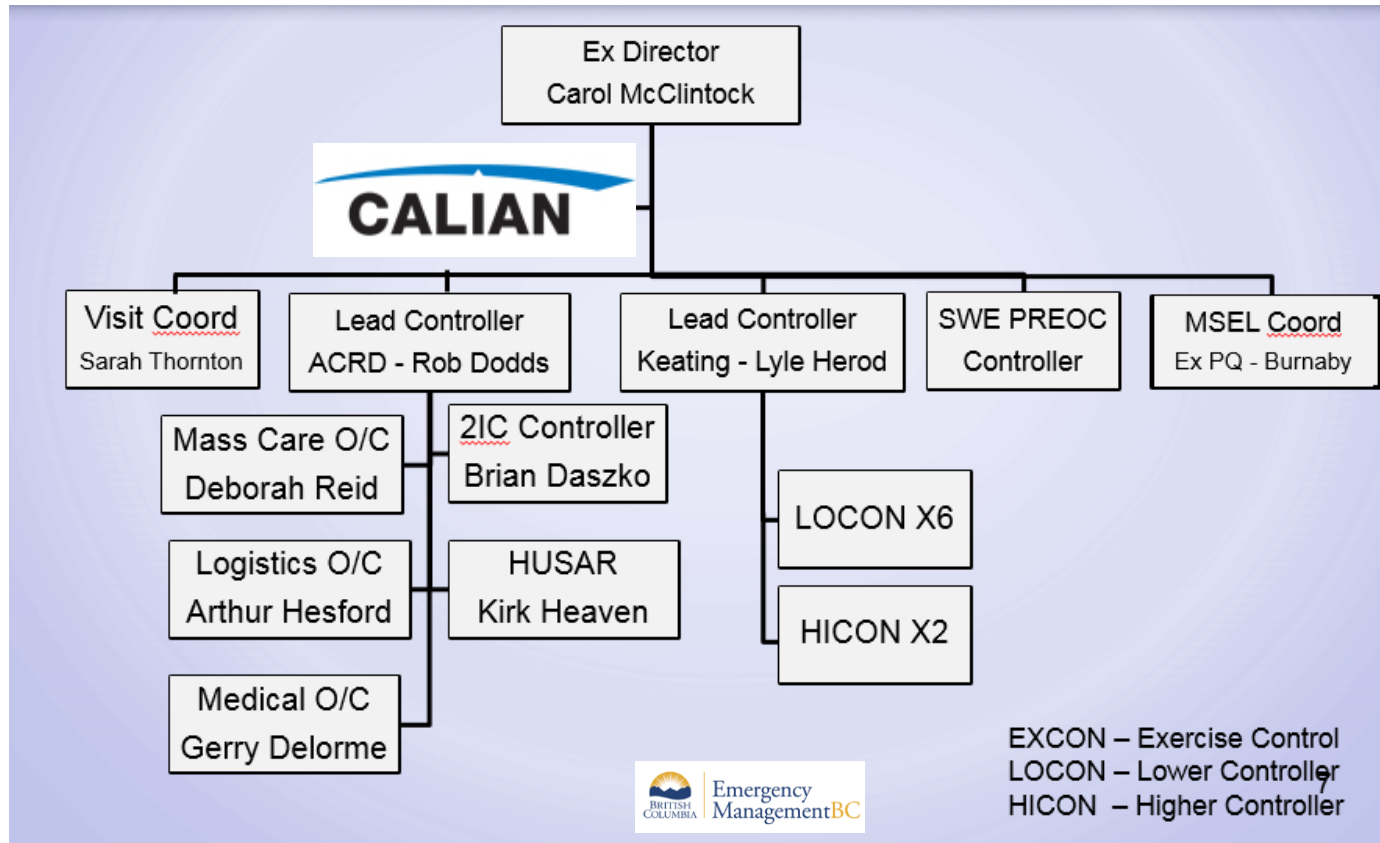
Ex Director
Carol McClintock

CALIAN

Visit Coord
Sarah Thornton

Lead Controller
ACRD - Rob Dodds

Lead Controller
Keating - Lyle Herod

SWE PREOC
Controller

MSEL Coord
Ex PQ - Burnaby

Mass Care O/C
Deborah Reid

2IC Controller
Brian Daszko

Logistics O/C
Arthur Hesford

HUSAR
Kirk Heaven

Medical O/C
Gerry Delorme

LOCON X6

HICON X2

EXCON – Exercise Control
LOCON – Lower Controller
HICON – Higher Controller

7

BRITISH COLUMBIA
Emergency ManagementBC